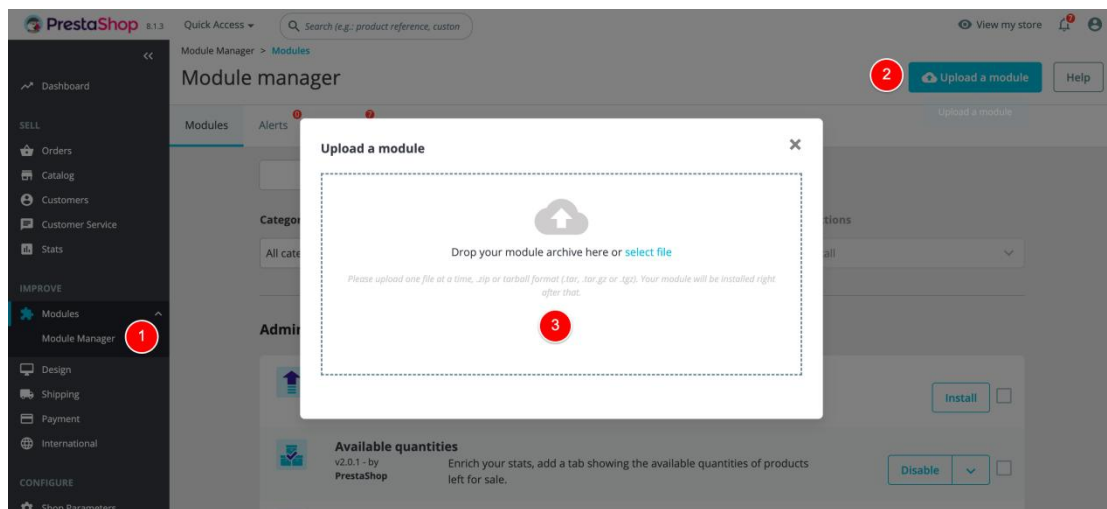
PrestaShop 8.1.3 Quick Access ▾ Search (e.g.: product reference, custon

View my store

«

Dashboard

SELL

Orders

Catalog

Customers

Customer Service

Stats

IMPROVE

Modules

Module Manager

1

Design

Shipping

Payment

International

CONFIGURE

Shop Parameters

Module Manager > Modules

Module manager

2

Upload a module

Help

Upload a module

Modules Alerts

Categ

All cate

tions

all

Admi

Install

Available quantities

v2.0.1 - by PrestaShop

Enrich your stats, add a tab showing the available quantities of products left for sale.

Disable

Upload a module

×

Drop your module archive here or select file

Please upload one file at a time, .zip or tarball format (.tar, .tar.gz or .tgz). Your module will be installed right after that.

3